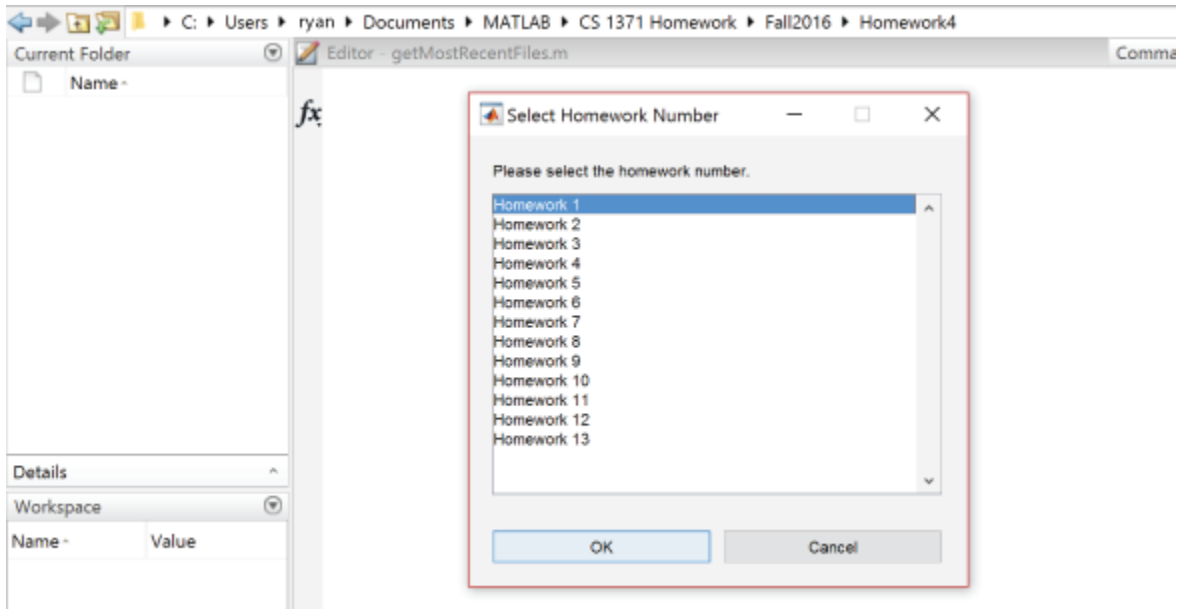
▸ C: ▸ Users ▸ ryan ▸ Documents ▸ MATLAB ▸ CS 1371 Homework ▸ Fall2016 ▸ Homework4

Current Folder

Name

Editor - getMostRecentFiles.m

Comma

$fx$

Select Homework Number

Please select the homework number.

Homework 1
Homework 2
Homework 3
Homework 4
Homework 5
Homework 6
Homework 7
Homework 8
Homework 9
Homework 10
Homework 11
Homework 12
Homework 13

OK

Cancel

Details

Workspace

Name

Value